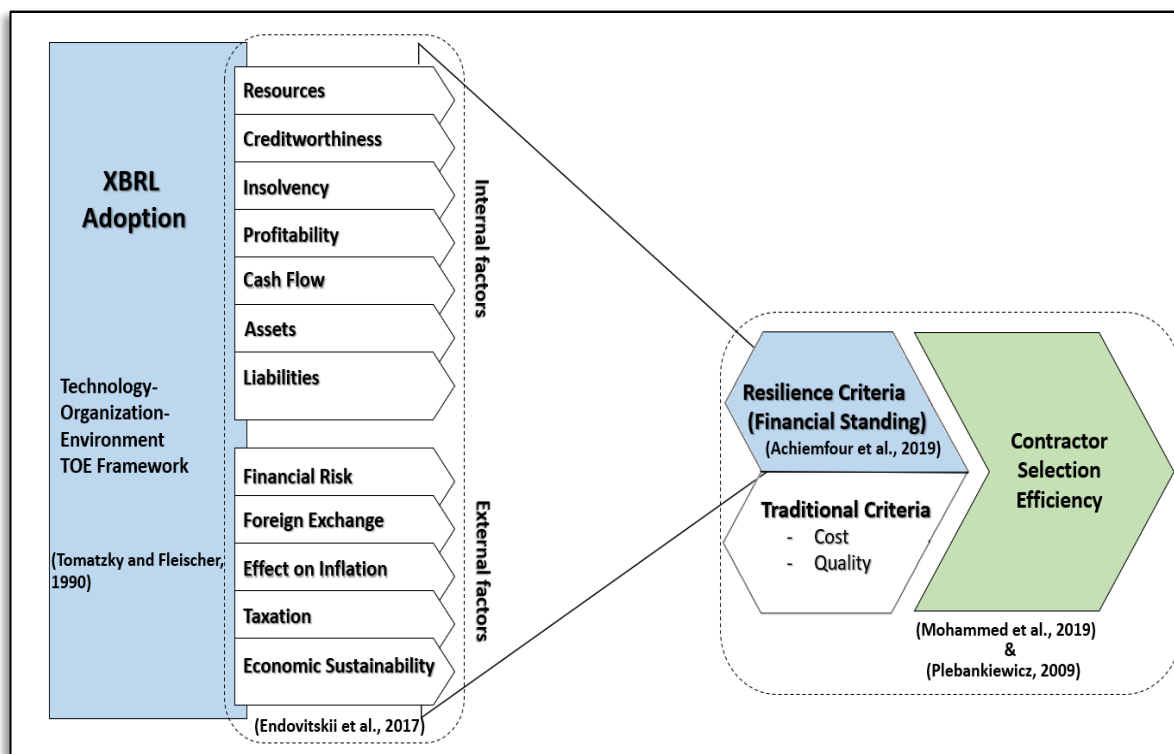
XBRL Adoption

Technology-Organization-Environment TOE Framework

(Tomatzky and Fleischer, 1990)

Resources
Creditworthiness
Insolvency
Profitability
Cash Flow
Assets
Liabilities

Internal factors

Financial Risk
Foreign Exchange
Effect on Inflation
Taxation
Economic Sustainability

External factors

(Endovitskii et al., 2017)

Resilience Criteria (Financial Standing)
(Achiemfour et al., 2019)

Traditional Criteria
- Cost
- Quality

Contractor Selection Efficiency

(Mohammed et al., 2019)
&
(Plebankiewicz, 2009)